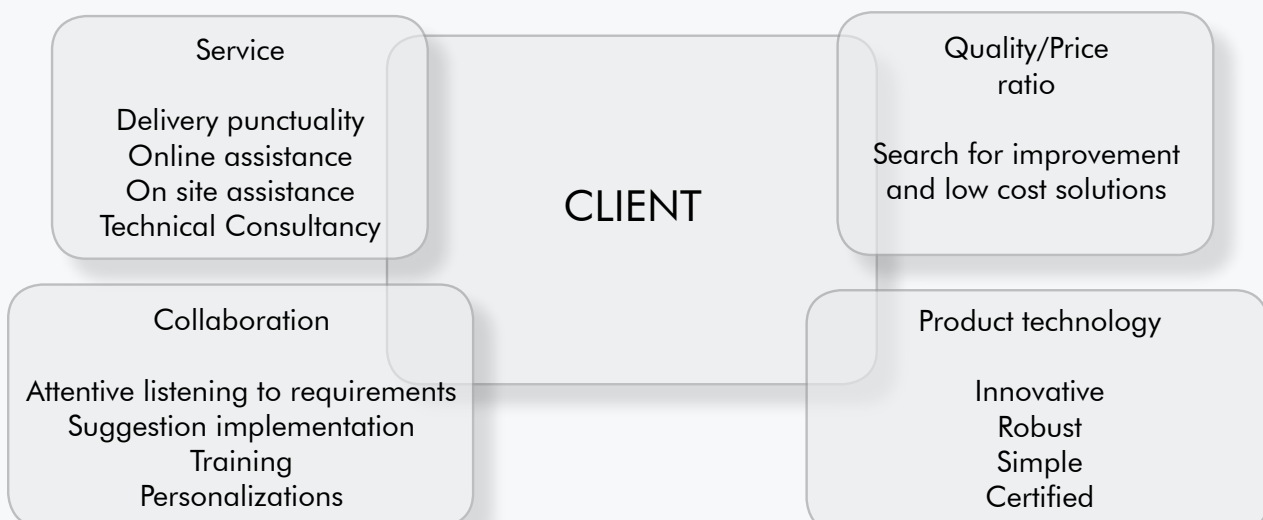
Service

Delivery punctuality
Online assistance
On site assistance
Technical Consultancy

CLIENT

Quality/Price ratio

Search for improvement and low cost solutions

Collaboration

Attentive listening to requirements
Suggestion implementation
Training
Personalizations

Product technology

Innovative
Robust
Simple
Certified